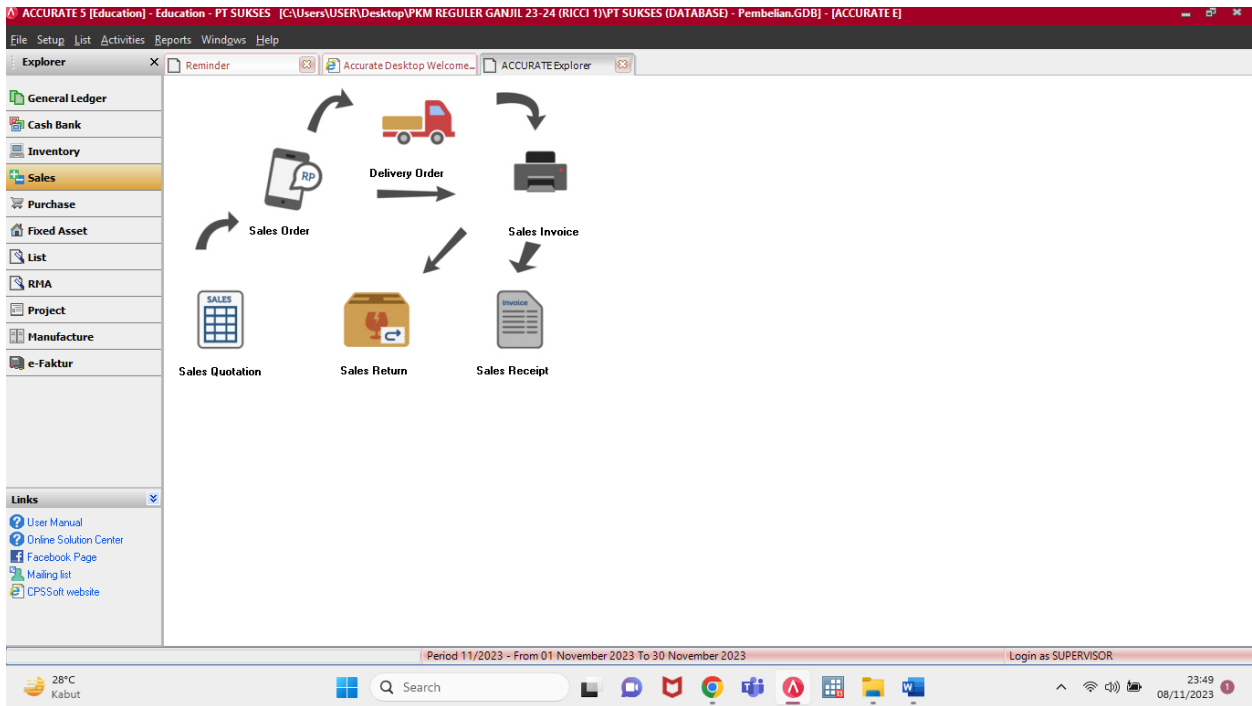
ACCURATE 5 [Education] - Education - PT SUKSES [C:\Users\USER\Desktop\PKM REGULER GANJIL 23-24 (RICCI 1)\PT SUKSES (DATABASE) - Pembelian.GDB] - [ACCURATE E]

File Setup List Activities Reports Windows Help

Explorer

Reminder | Accurate Desktop Welcome... | ACCURATE Explorer

General Ledger
Cash Bank
Inventory
Sales
Purchase
Fixed Asset
List
RMA
Project
Manufacture
e-Faktur

Links
User Manual
Online Solution Center
Facebook Page
Mailing list
CPSSoft website

RP
Delivery Order
Sales Order
Sales Invoice
SALES
Sales Quotation
Sales Return
Invoice
Sales Receipt

Period 11/2023 - From 01 November 2023 To 30 November 2023
Login as SUPERVISOR

28°C
Kabut
Search
23:49
08/11/2023
1